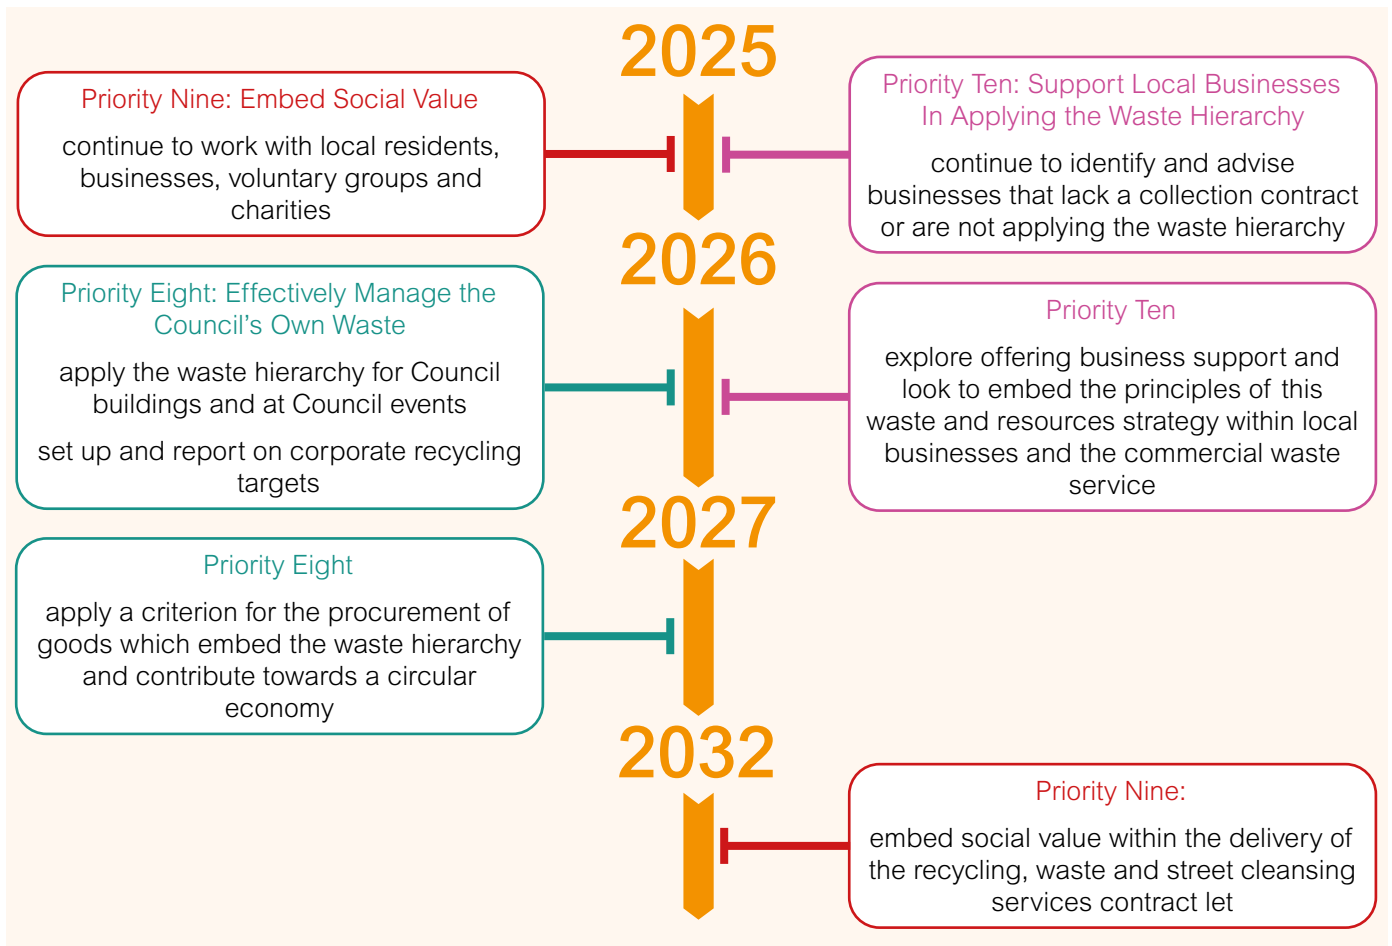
2025

Priority Nine: Embed Social Value

continue to work with local residents, businesses, voluntary groups and charities

Priority Ten: Support Local Businesses In Applying the Waste Hierarchy

continue to identify and advise businesses that lack a collection contract or are not applying the waste hierarchy

2026

Priority Eight: Effectively Manage the Council's Own Waste

apply the waste hierarchy for Council buildings and at Council events

set up and report on corporate recycling targets

Priority Ten

explore offering business support and look to embed the principles of this waste and resources strategy within local businesses and the commercial waste service

2027

Priority Eight

apply a criterion for the procurement of goods which embed the waste hierarchy and contribute towards a circular economy

2032

Priority Nine:

embed social value within the delivery of the recycling, waste and street cleansing services contract let